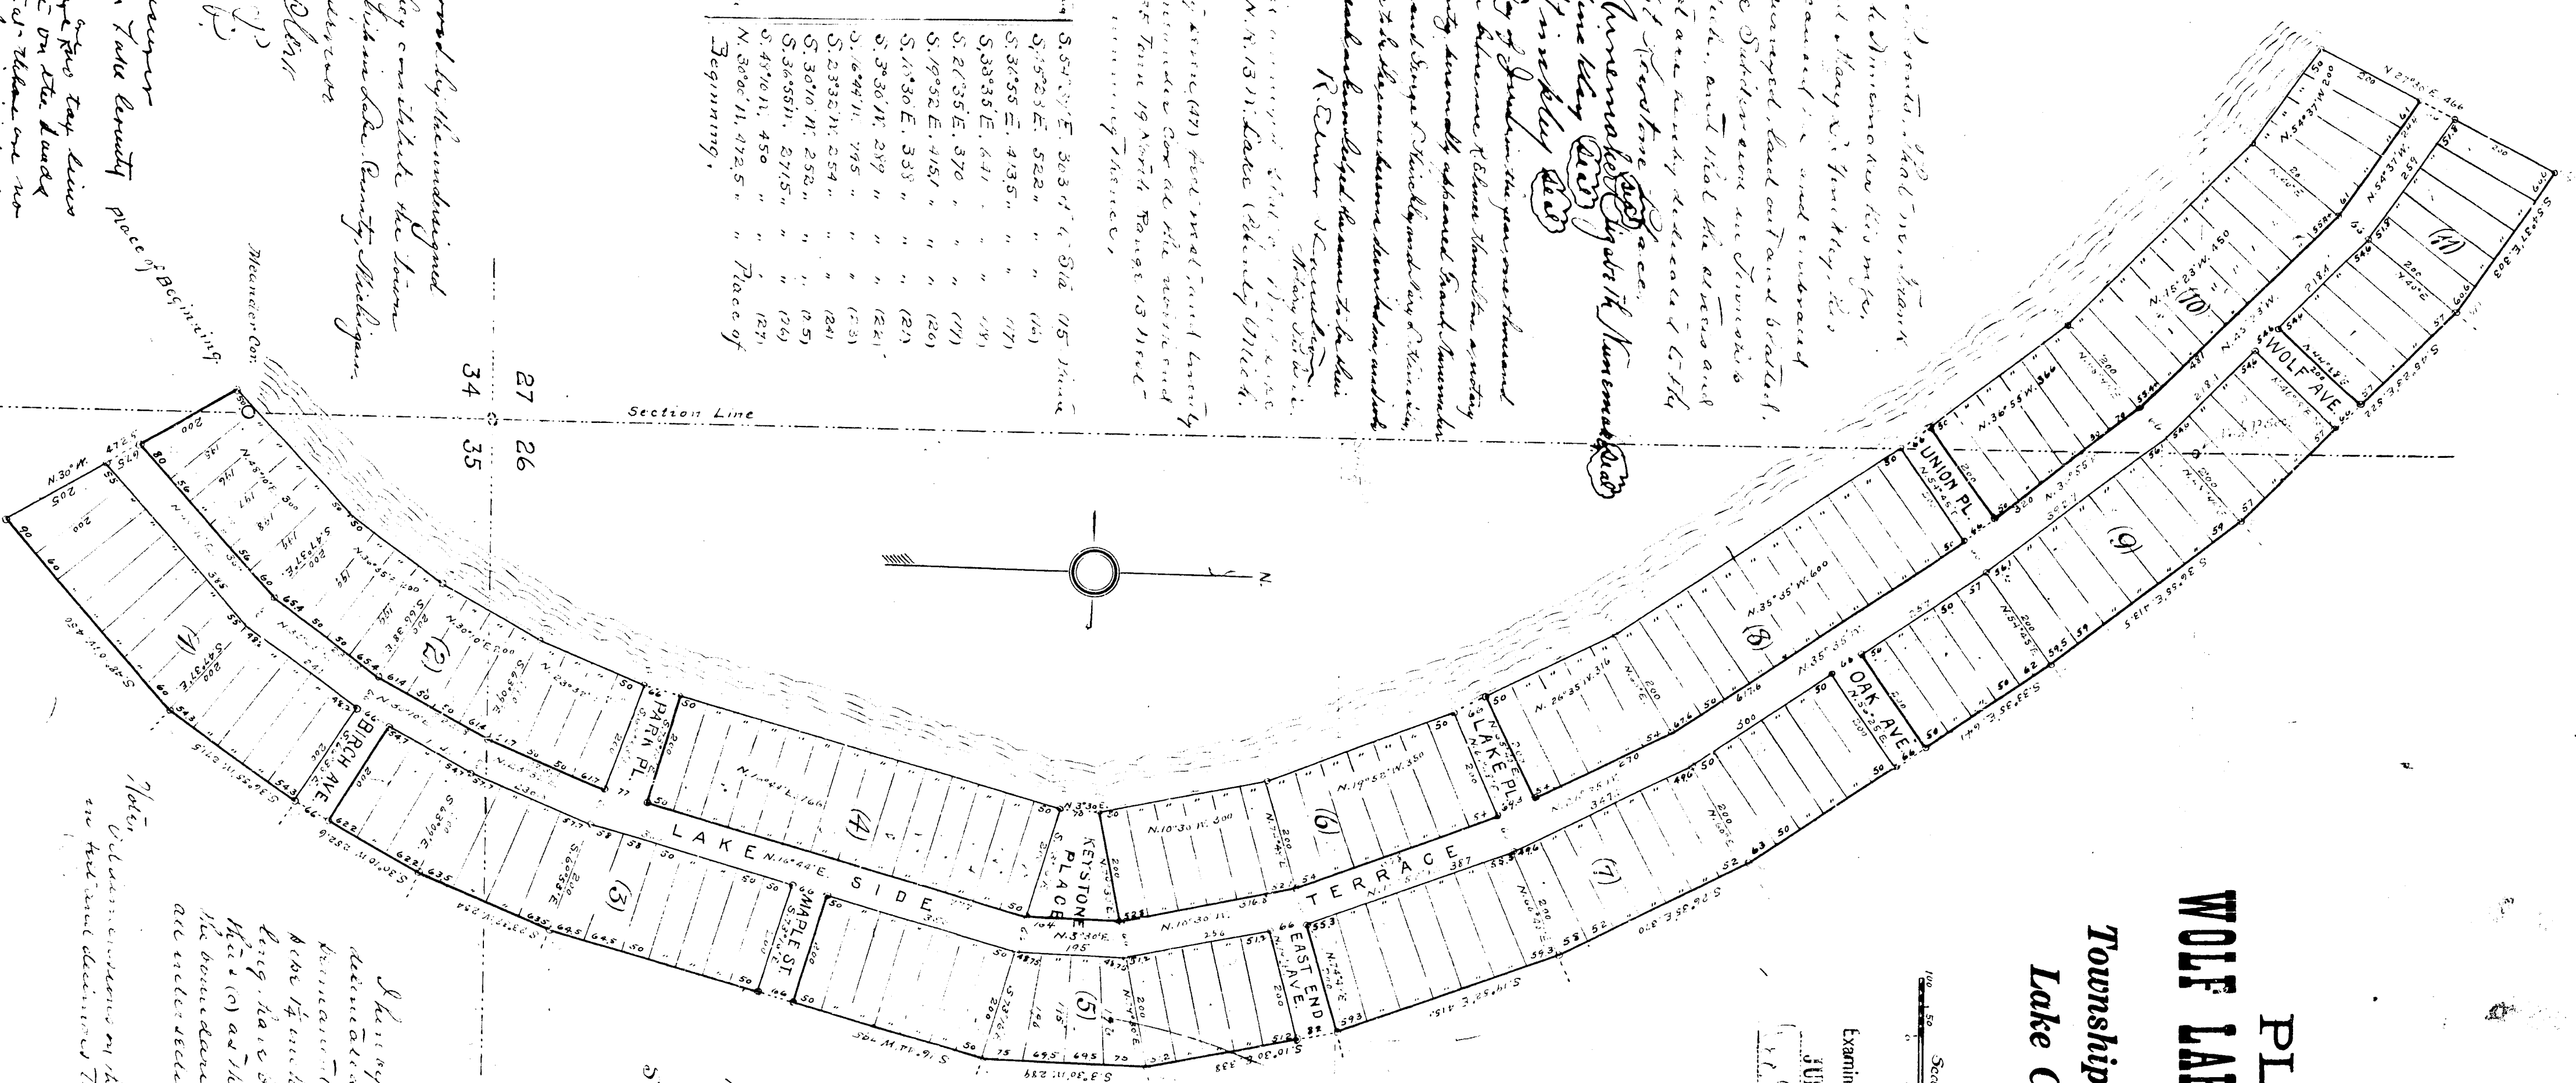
PL
WOLF LAK
Township
Lake C

Scale
Examin
JU

Section Line
27
34
26
35

Place of Beginning
Meander Cor.

S. 54°17' E. 303.0' to Sta. 115 thence
S. 55°23' E. 522 " " " (16)
S. 30°55' E. 435 " " " (17)
S. 38°35' E. 641 " " " (18)
S. 21°35' E. 370 " " " (19)
S. 19°52' E. 415.1 " " " (20)
S. 10°30' E. 338 " " " (21)
S. 3°30' W. 289 " " " (22)
S. 16°44' W. 795 " " " (23)
S. 23°32' W. 254 " " " (24)
S. 30°10' W. 252 " " " (25)
S. 36°55' W. 271.5 " " " (26)
S. 49°10' W. 450 " " " (27)
N. 30° W. 472.5 " " Place of Beginning,

Keystone Place
Wolf Ave.
Union Pl.
Oak Ave.
Lake Pl.
East End Ave.
Maple St.
Birch Ave.
Park Pl.
Lake Side Terrace

(1) (2) (3) (4) (5) (6) (7) (8) (9) (10) (11)

N. 30° W. 472.5
N. 36°55' W. 366
N. 35°35' W. 600
N. 26°35' W. 316
N. 19°52' W. 350
N. 10°30' W. 300
N. 16°44' E. 766
N. 23°32' E.
N. 30°0' E. 200
N. 15°23' W. 450
N. 54°37' W. 200
N. 27°25' E. 466
S. 54°37' E. 303
S. 36°55' E.
S. 33°55' E. 641
S. 19°52' E. 415
S. 10°30' E. 338
S. 3°30' W. 289
S. 16°44' W. 795
S. 23°32' W. 254
S. 30°10' W. 252
S. 36°55' W. 271.5
S. 49°10' W. 450
N. 3°30' E. 195
N. 10°30' W. 316.8

Notes